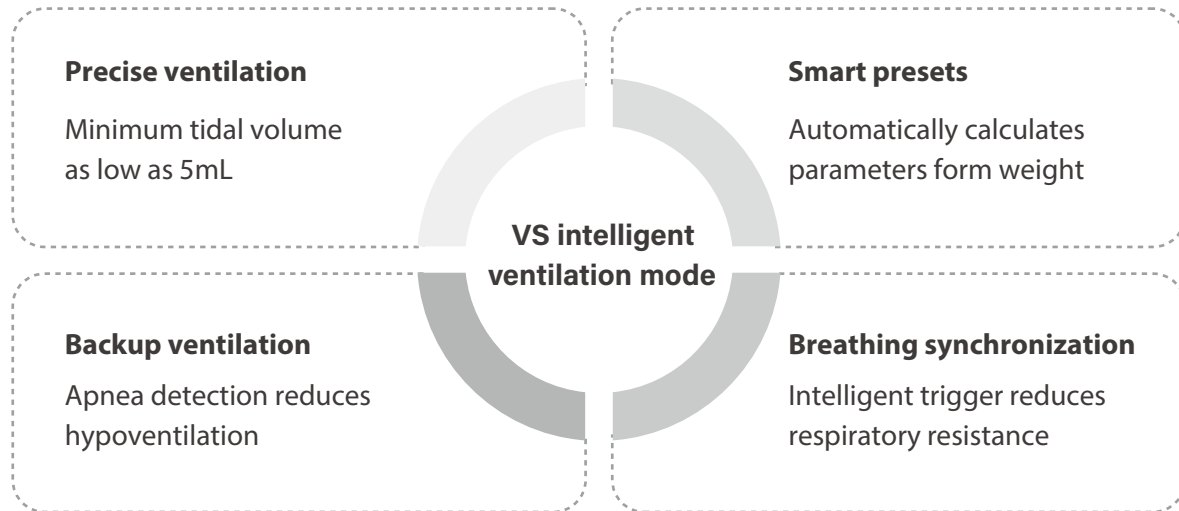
Precise ventilation

Minimum tidal volume as low as 5mL

Smart presets

Automatically calculates parameters form weight

VS intelligent ventilation mode

Backup ventilation

Apnea detection reduces hypoventilation

Breathing synchronization

Intelligent trigger reduces respiratory resistance